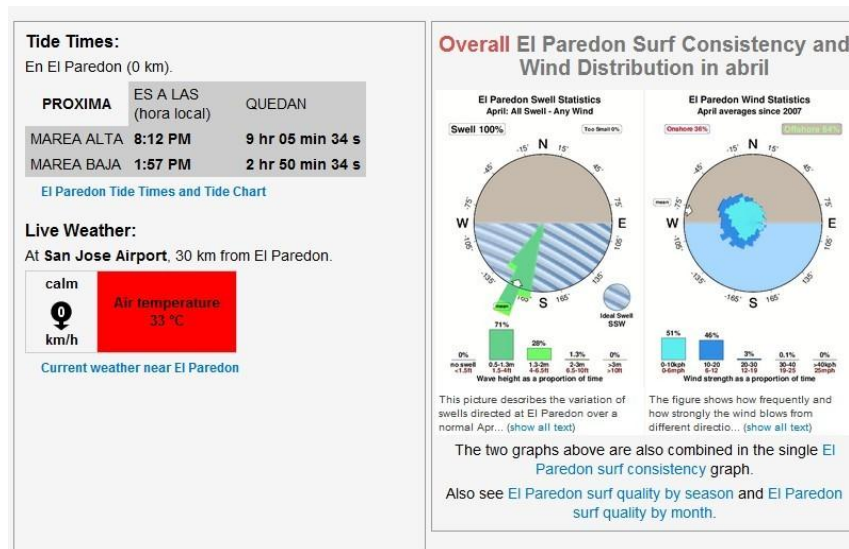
Tide Times:

En El Paredon (0 km).

| PROXIMA | ES A LAS (hora local) | QUEDAN |
|---|---|---|
| MAREA ALTA | 8:12 PM | 9 hr 05 min 34 s |
| MAREA BAJA | 1:57 PM | 2 hr 50 min 34 s |

El Paredon Tide Times and Tide Chart

Live Weather:

At San Jose Airport, 30 km from El Paredon.

calm
0
km/h

Air temperature
33 °C

Current weather near El Paredon

Overall El Paredon Surf Consistency and Wind Distribution in abril

El Paredon Swell Statistics
April: All Swell - Any Wind

Swell 100%
Too Small 0%

N 15° 45° 75° E 105° 135° 165° S 165° 135° 105° W 75° 45° 15°

Ideal Swell
SSW

0% 71% 28% 1.3% 0%

no swell <1.5ft | 0.5-1.3m 1.5-4ft | 1.3-2m 4-6.5ft | 2-3m 6.5-10ft | >3m >10ft

Wave height as a proportion of time

This picture describes the variation of swells directed at El Paredon over a normal Apr... (show all text)

El Paredon Wind Statistics
April averages since 2007

Onshore 36%
Offshore 64%

N 15° 45° 75° E 105° 135° 165° S 165° 135° 105° W 75° 45° 15°

51% 46% 3% 0.1% 0%

0-10kph 0-6mph | 10-20 6-12 | 20-30 12-19 | 30-40 19-25 | >40kph 25mph

Wind strength as a proportion of time

The figure shows how frequently and how strongly the wind blows from different directio... (show all text)

The two graphs above are also combined in the single El Paredon surf consistency graph.

Also see El Paredon surf quality by season and El Paredon surf quality by month.